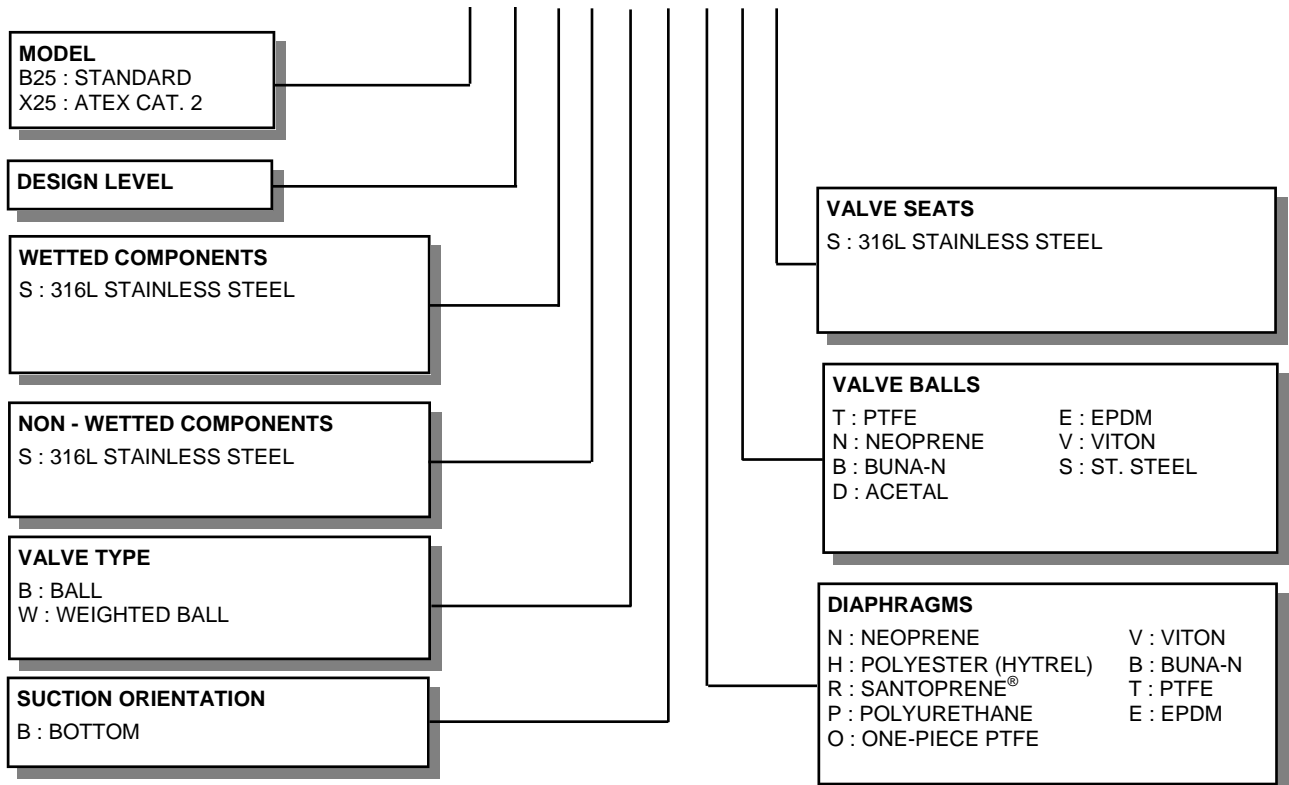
**MODEL**
B25 : STANDARD
X25 : ATEX CAT. 2

**DESIGN LEVEL**

**WETTED COMPONENTS**
S : 316L STAINLESS STEEL

**NON - WETTED COMPONENTS**
S : 316L STAINLESS STEEL

**VALVE TYPE**
B : BALL
W : WEIGHTED BALL

**SUCTION ORIENTATION**
B : BOTTOM

**VALVE SEATS**
S : 316L STAINLESS STEEL

**VALVE BALLS**
T : PTFE
N : NEOPRENE
B : BUNA-N
D : ACETAL
E : EPDM
V : VITON
S : ST. STEEL

**DIAPHRAGMS**
N : NEOPRENE
H : POLYESTER (HYTREL)
R : SANTOPRENE®
P : POLYURETHANE
O : ONE-PIECE PTFE
V : VITON
B : BUNA-N
T : PTFE
E : EPDM